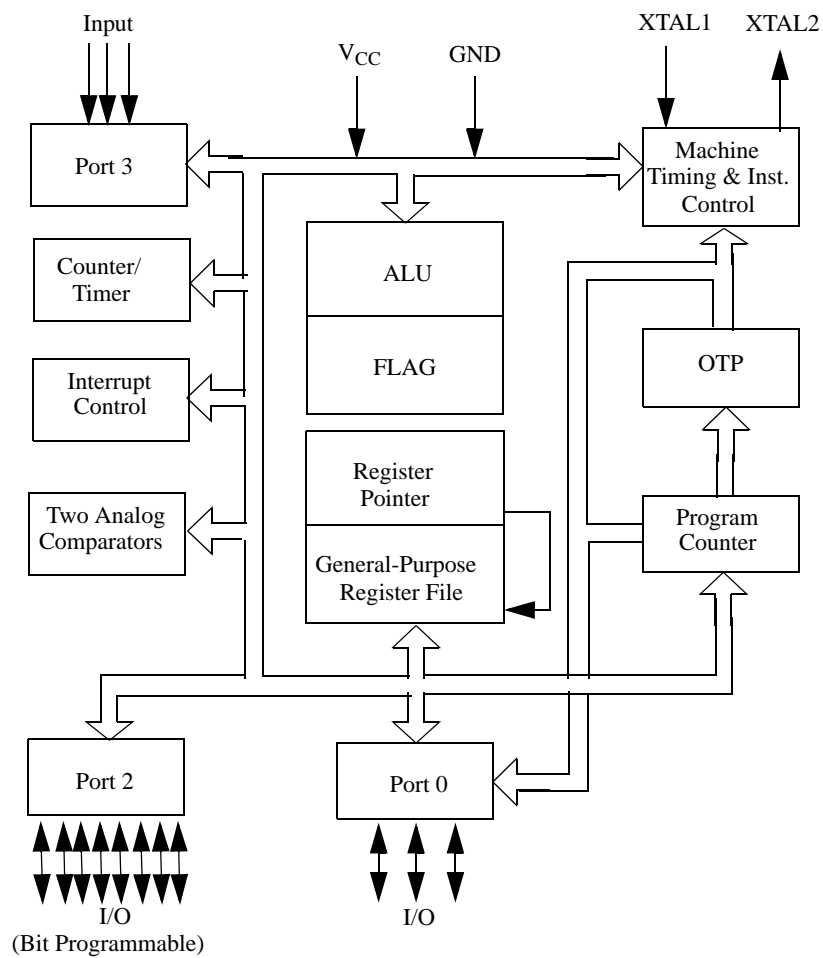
Input

$V_{CC}$

GND

XTAL1

XTAL2

Port 3

Machine Timing & Inst. Control

Counter/ Timer

ALU

FLAG

OTP

Interrupt Control

Register Pointer

Two Analog Comparators

General-Purpose Register File

Program Counter

Port 2

Port 0

I/O (Bit Programmable)

I/O